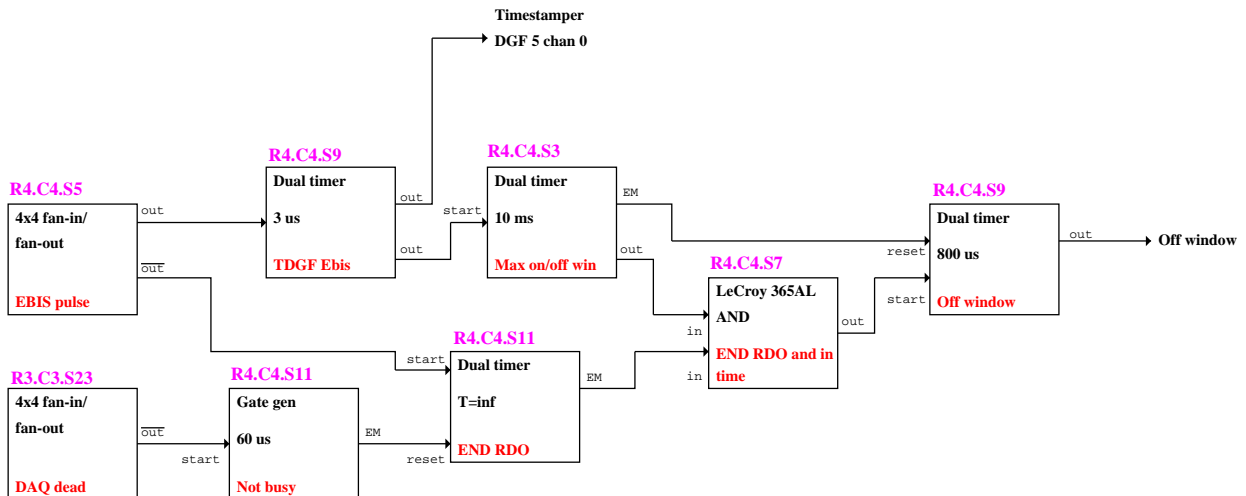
Timestamper
DGF 5 chan 0

R4.C4.S5
4x4 fan-in/
fan-out
EBIS pulse
out
$\overline{out}$

R4.C4.S9
Dual timer
3 us
TDGF Ebis
out
out

R4.C4.S3
start
Dual timer
10 ms
Max on/off win
EM
out

R4.C4.S9
reset
Dual timer
800 us
start
Off window
out
Off window

R4.C4.S7
in
LeCroy 365AL
AND
in
END RDO and in time
out

R4.C4.S11
start
Dual timer
T=inf
reset
END RDO
EM

R3.C3.S23
4x4 fan-in/
fan-out
DAQ dead
$\overline{out}$

R4.C4.S11
start
Gate gen
60 us
Not busy
EM